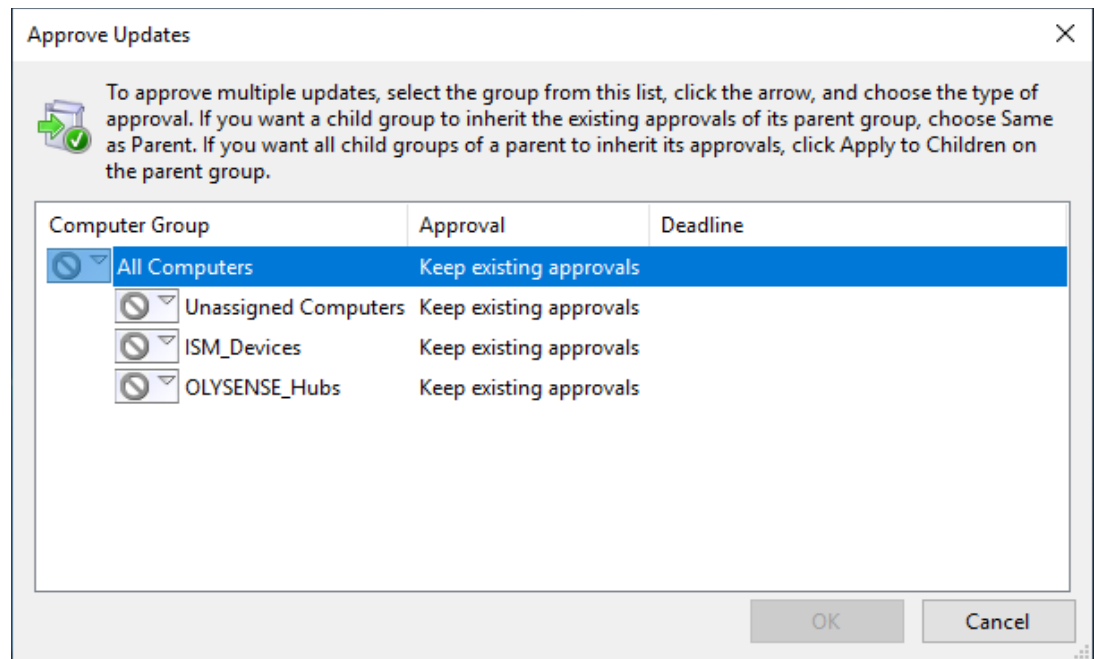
Approve Updates

X

To approve multiple updates, select the group from this list, click the arrow, and choose the type of approval. If you want a child group to inherit the existing approvals of its parent group, choose Same as Parent. If you want all child groups of a parent to inherit its approvals, click Apply to Children on the parent group.

| Computer Group | Approval | Deadline |
|---|---|---|
| All Computers | Keep existing approvals | |
| Unassigned Computers | Keep existing approvals | |
| ISM_Devices | Keep existing approvals | |
| OLYSENSE_Hubs | Keep existing approvals | |

OK

Cancel